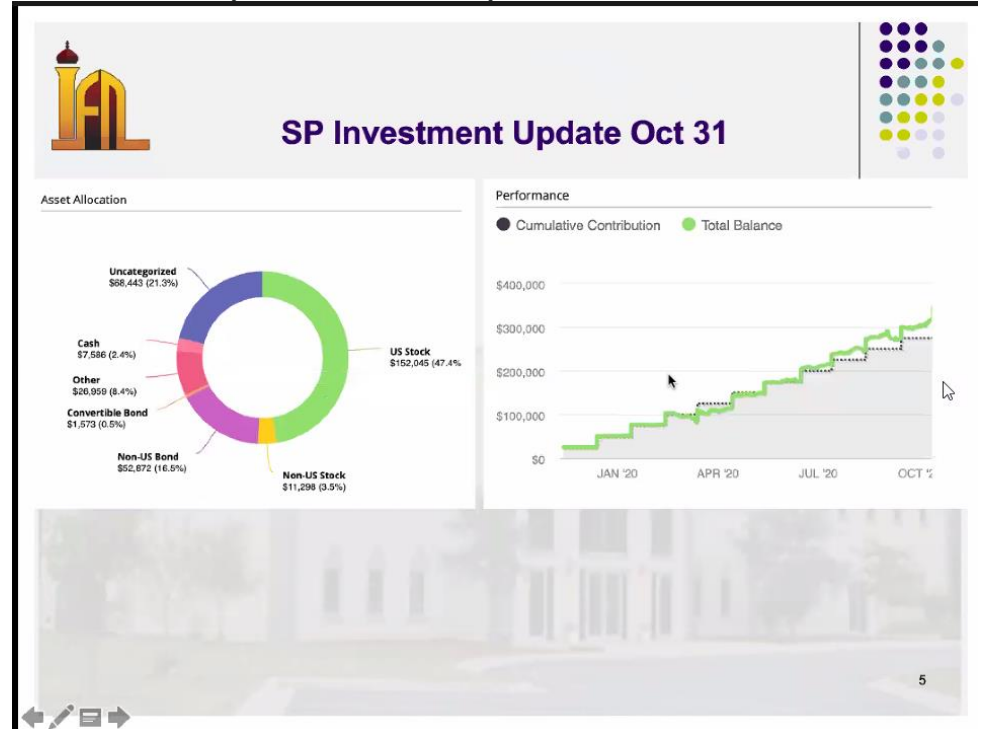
SP Investment Update Oct 31

Asset Allocation

Uncategorized
$68,443 (21.3%)

Cash
$7,586 (2.4%)

Other
$26,959 (8.4%)

Convertible Bond
$1,573 (0.5%)

Non-US Bond
$52,672 (16.5%)

Non-US Stock
$11,298 (3.5%)

US Stock
$152,045 (47.4%

Performance

Cumulative Contribution   Total Balance

$400,000
$300,000
$200,000
$100,000
$0

JAN '20   APR '20   JUL '20   OCT '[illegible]

5